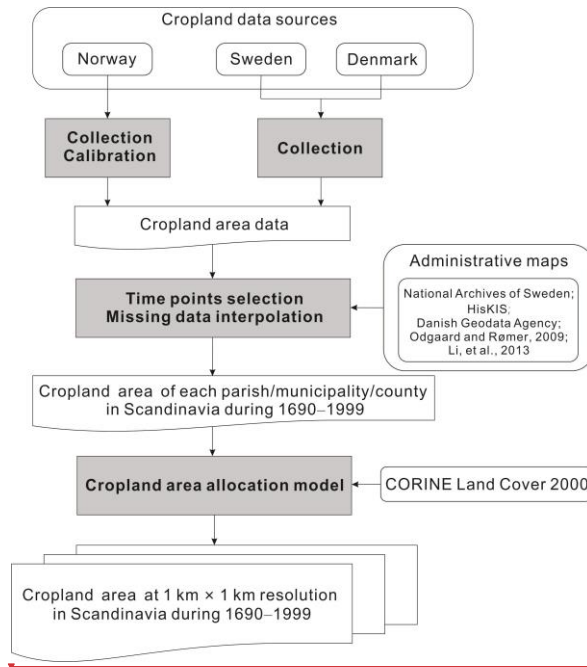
Cropland data sources

Norway

Sweden

Denmark

Collection Calibration

Collection

Cropland area data

Administrative maps

National Archives of Sweden; HisKIS; Danish Geodata Agency; Odgaard and Rømer, 2009; Li, et al., 2013

Time points selection Missing data interpolation

Cropland area of each parish/municipality/county in Scandinavia during 1690–1999

Cropland area allocation model

CORINE Land Cover 2000

Cropland area at 1 km × 1 km resolution in Scandinavia during 1690–1999